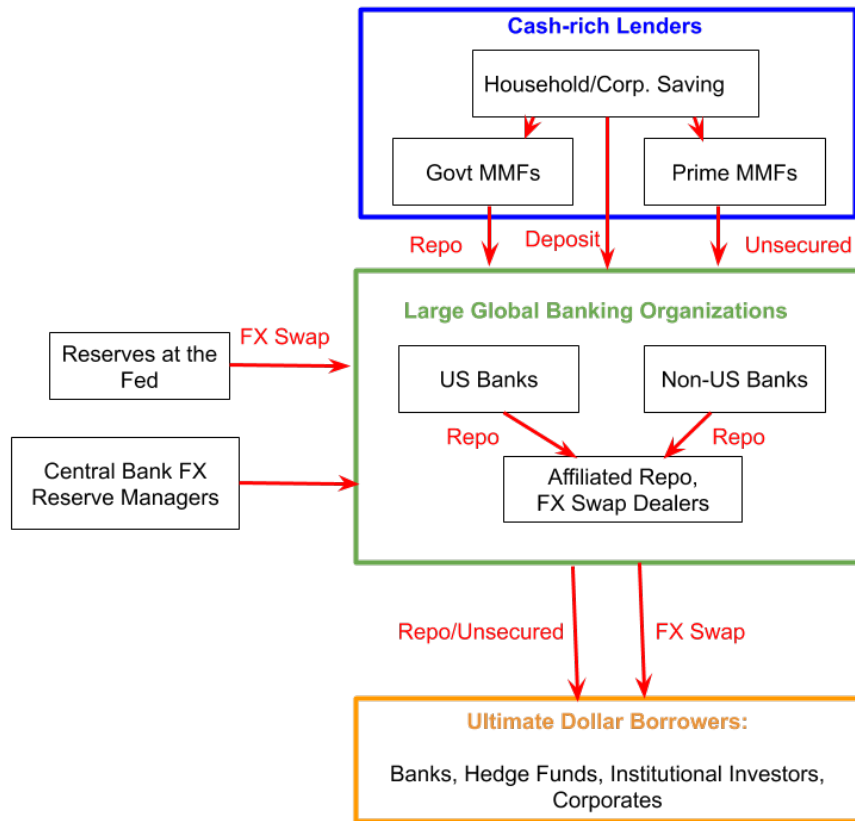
Cash-rich Lenders

Household/Corp. Saving

Govt MMFs

Prime MMFs

Repo

Deposit

Unsecured

Large Global Banking Organizations

Reserves at the Fed

FX Swap

US Banks

Non-US Banks

Repo

Repo

Central Bank FX Reserve Managers

Affiliated Repo, FX Swap Dealers

Repo/Unsecured

FX Swap

Ultimate Dollar Borrowers:

Banks, Hedge Funds, Institutional Investors, Corporates